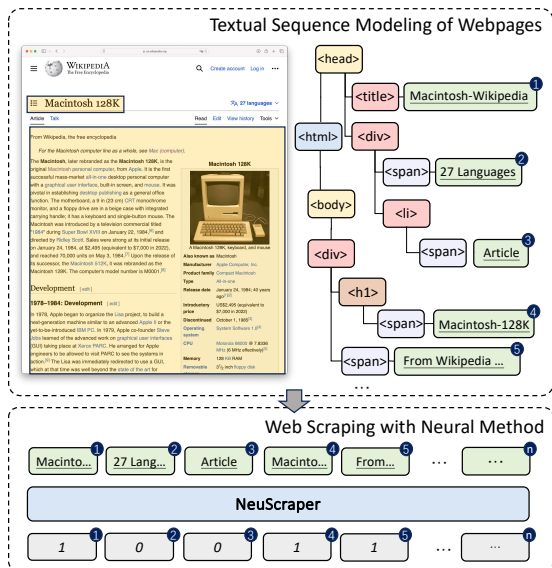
Textual Sequence Modeling of Webpages

WIKIPEDIA
The Free Encyclopedia

Create account Log in

Macintosh 128K

27 languages

Article Talk

Read Edit View history Tools

From Wikipedia, the free encyclopedia

For the Macintosh computer line as a whole, see Mac (computer).

The Macintosh, later rebranded as the Macintosh 128K, is the original Macintosh personal computer from Apple. It is the first successful mass-market all-in-one desktop personal computer with a graphical user interface, built-in screen, and mouse. It was pivotal in establishing desktop publishing as a general office function. The motherboard, a 9 in (23 cm) CRT monochrome monitor, and a floppy drive are in a beige case with integrated carrying handle; it has a keyboard and single-button mouse. The Macintosh was introduced by a television commercial titled "1984" during Super Bowl XVIII on January 22, 1984, and directed by Ridley Scott. Sales were strong at its initial release on January 24, 1984, at \$2,495 (equivalent to \$7,000 in 2023), and reached 70,000 units on May 3, 1984. Upon the release of its successor, the Macintosh 512K, it was rebranded as the Macintosh 128K. The computer's model number is M0001.

Development [edit]

1978–1984: Development [edit]

In 1979, Apple began to organize the Lisa project, to build a next-generation machine similar to an advanced Apple II or the yet-to-be-introduced IBM PC. In 1979, Apple co-founder Steve Jobs learned of the advanced work on graphical user interfaces (GUI) taking place at Xerox PARC. He arranged for Apple engineers to be allowed to visit PARC to see the systems in action. The Lisa was immediately redirected to use a GUI, which at that time was well beyond the state of the art for

Macintosh 128K

A Macintosh 128K, keyboard, and mouse

| Also known as | Macintosh |
|---|---|
| Manufacturer | Apple Computer, Inc. |
| Product family | Compact Macintosh |
| Type | All-in-one |
| Release date | January 24, 1984; 40 years ago |
| Introductory price | US\$2,495 (equivalent to \$7,000 in 2023) |
| Discontinued | October 1, 1985 |
| Operating system | System Software 1.0 |
| CPU | Motorola 68000 @ 7.8336 MHz (6 MHz effectively) |
| Memory | 128 KB RAM |
| Removable | 3½ inch floppy disk |

<head>
<title> Macintosh-Wikipedia 1
<html>
<div>
<span> 27 Languages 2
<body>
<li>
<span> Article 3
<div>
<h1>
<span> Macintosh-128K 4
<span> From Wikipedia ... 5
...

Web Scraping with Neural Method

Macinto... 1 27 Lang... 2 Article 3 Macinto... 4 From... 5 ... ... n

NeuScraper

1 1 0 2 0 3 1 4 1 5 ... ... n